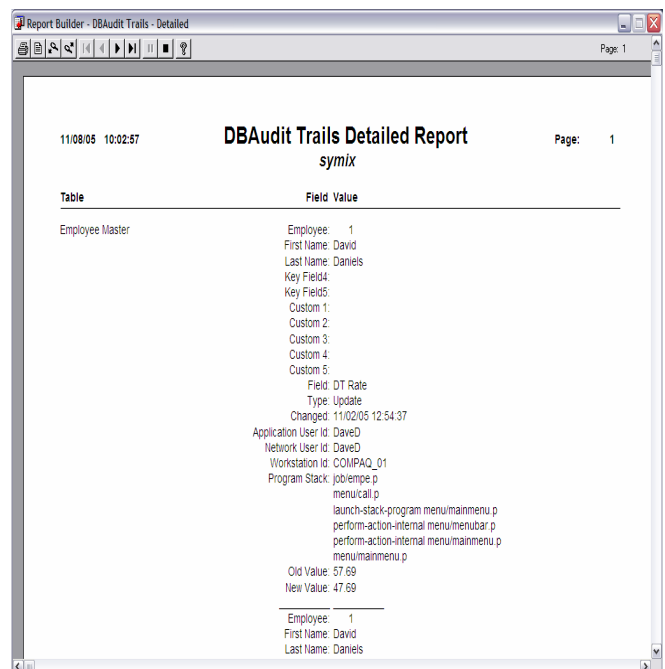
Report Builder - DBAudit Trails - Detailed

Page: 1

11/08/05 10:02:57

DBAudit Trails Detailed Report

symix

Page: 1

| Table | Field | Value |
|---|---|---|
| Employee Master | Employee: | 1 |
| | First Name: | David |
| | Last Name: | Daniels |
| | Key Field4: | |
| | Key Field5: | |
| | Custom 1: | |
| | Custom 2: | |
| | Custom 3: | |
| | Custom 4: | |
| | Custom 5: | |
| | Field: | DT Rate |
| | Type: | Update |
| | Changed: | 11/02/05 12:54:37 |
| | Application User Id: | DaveD |
| | Network User Id: | DaveD |
| | Workstation Id: | COMPAQ_01 |
| | Program Stack: | job/empe.p menu/call.p launch-stack-program menu/mainmenu.p perform-action-internal menu/menubar.p perform-action-internal menu/mainmenu.p menu/mainmenu.p |
| | Old Value: | 57.69 |
| | New Value: | 47.69 |
| | Employee: | 1 |
| | First Name: | David |
| | Last Name: | Daniels |